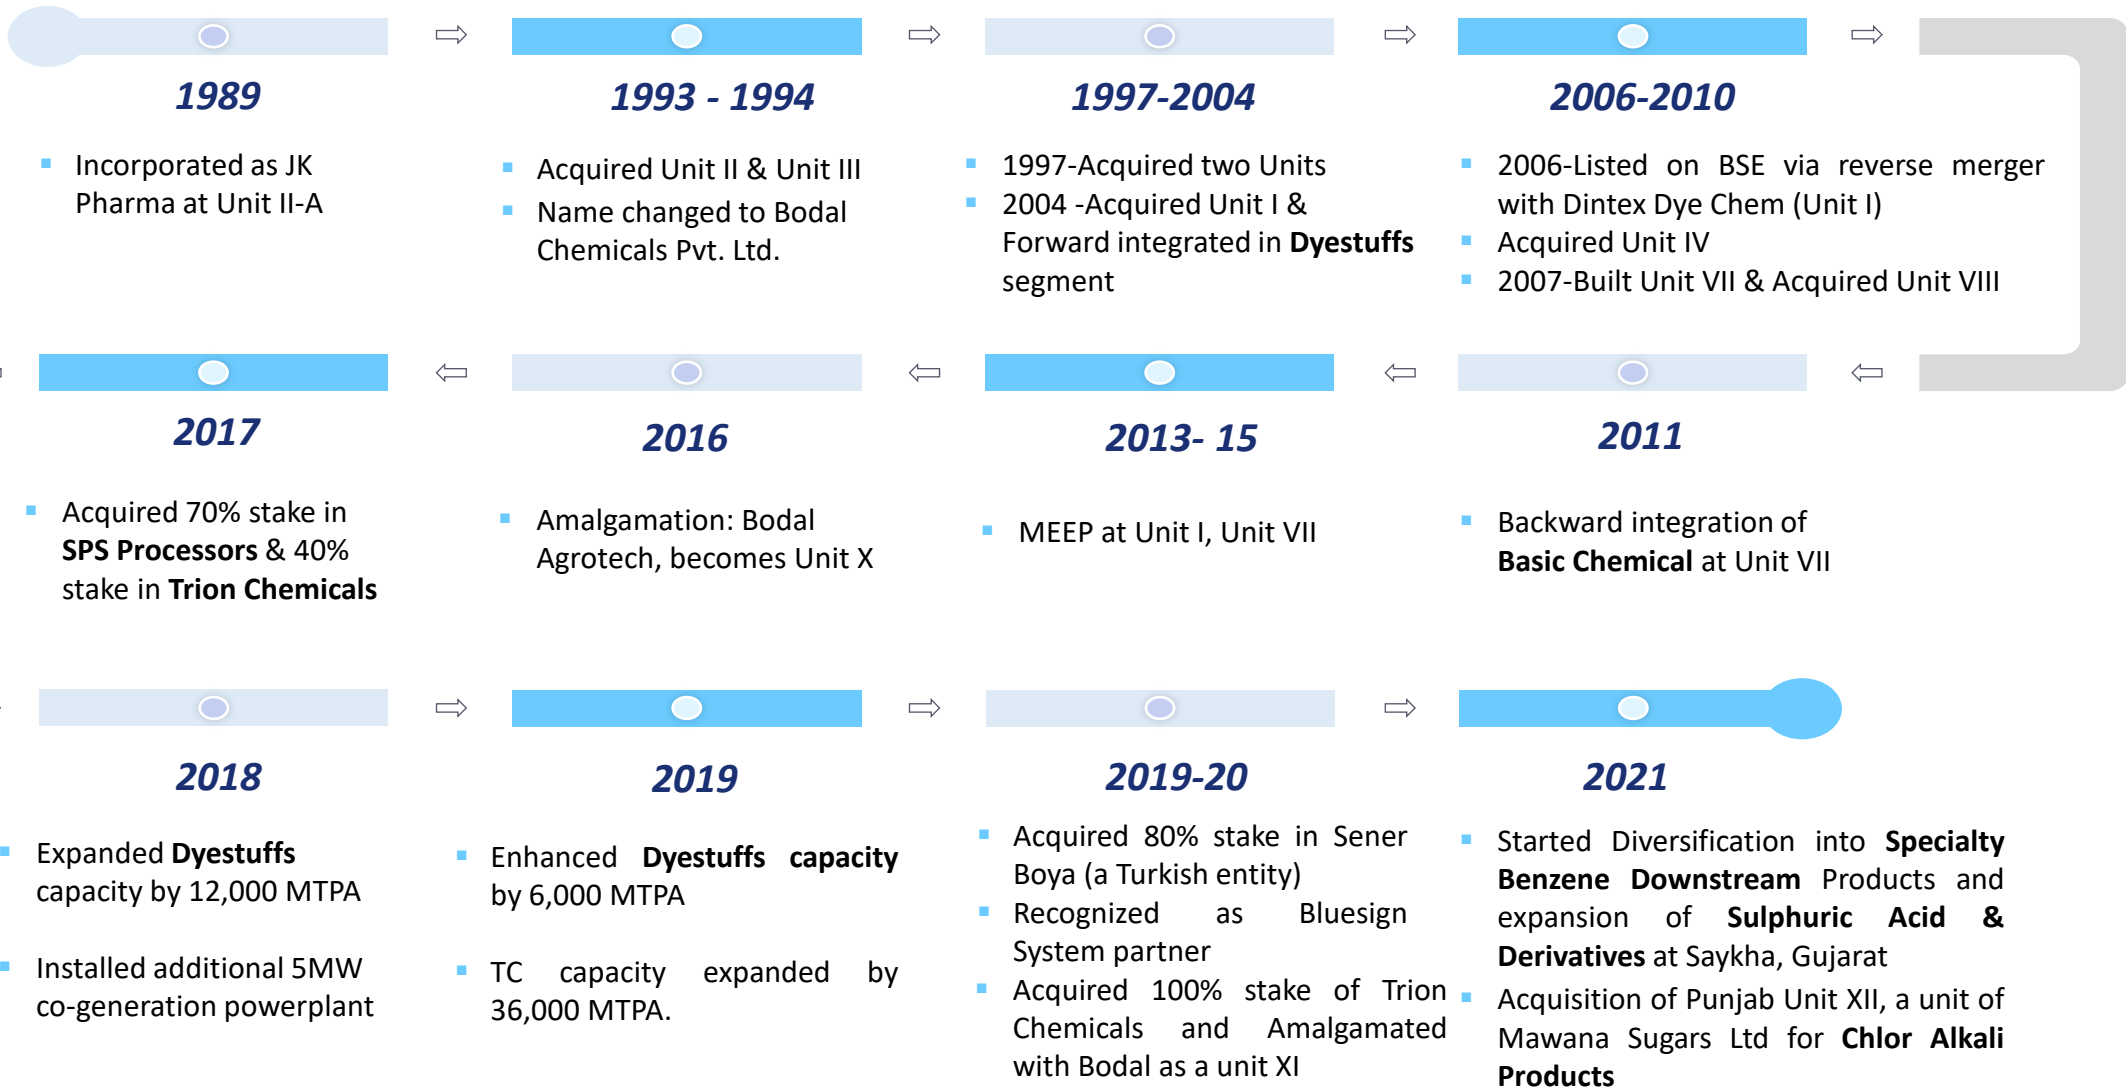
1989

- Incorporated as JK Pharma at Unit II-A

1993 - 1994

- Acquired Unit II & Unit III
- Name changed to Bodal Chemicals Pvt. Ltd.

1997-2004

- 1997-Acquired two Units
- 2004 -Acquired Unit I & Forward integrated in **Dyestuffs** segment

2006-2010

- 2006-Listed on BSE via reverse merger with Dintex Dye Chem (Unit I)
- Acquired Unit IV
- 2007-Built Unit VII & Acquired Unit VIII

2017

- Acquired 70% stake in **SPS Processors** & 40% stake in **Trion Chemicals**

2016

- Amalgamation: Bodal Agrotech, becomes Unit X

2013- 15

- MEEP at Unit I, Unit VII

2011

- Backward integration of **Basic Chemical** at Unit VII

2018

- Expanded **Dyestuffs** capacity by 12,000 MTPA
- Installed additional 5MW co-generation powerplant

2019

- Enhanced **Dyestuffs capacity** by 6,000 MTPA
- TC capacity expanded by 36,000 MTPA.

2019-20

- Acquired 80% stake in Sener Boya (a Turkish entity)
- Recognized as Bluesign System partner
- Acquired 100% stake of Trion Chemicals and Amalgamated with Bodal as a unit XI

2021

- Started Diversification into **Specialty Benzene Downstream** Products and expansion of **Sulphuric Acid & Derivatives** at Saykha, Gujarat
- Acquisition of Punjab Unit XII, a unit of Mawana Sugars Ltd for **Chlor Alkali Products**